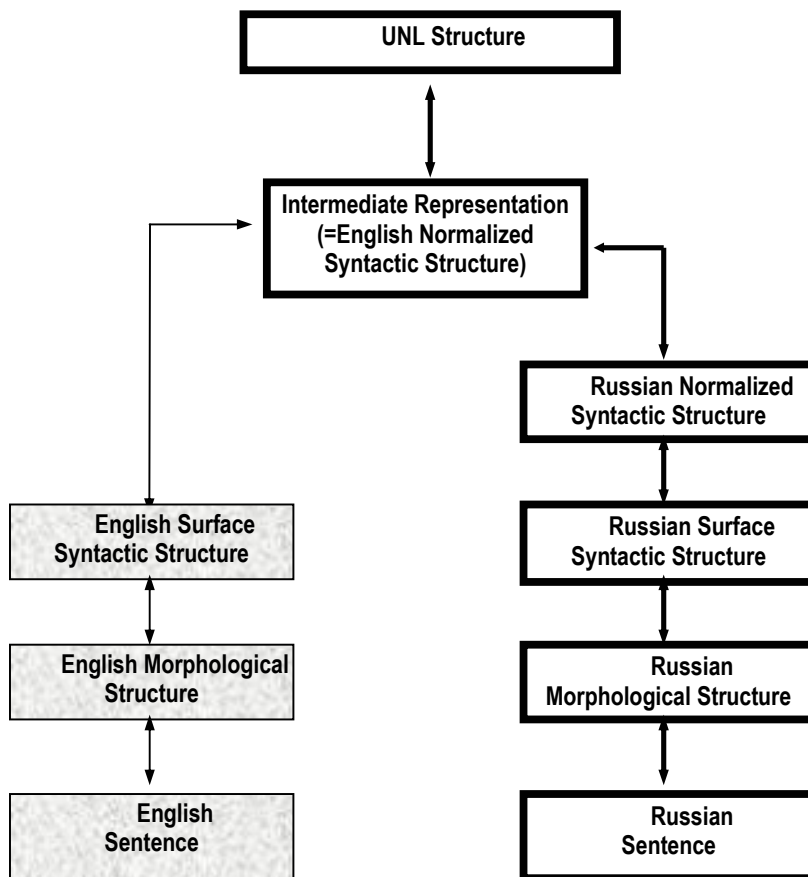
UNL Structure

Intermediate Representation (=English Normalized Syntactic Structure)

Russian Normalized Syntactic Structure

English Surface Syntactic Structure

Russian Surface Syntactic Structure

English Morphological Structure

Russian Morphological Structure

English Sentence

Russian Sentence